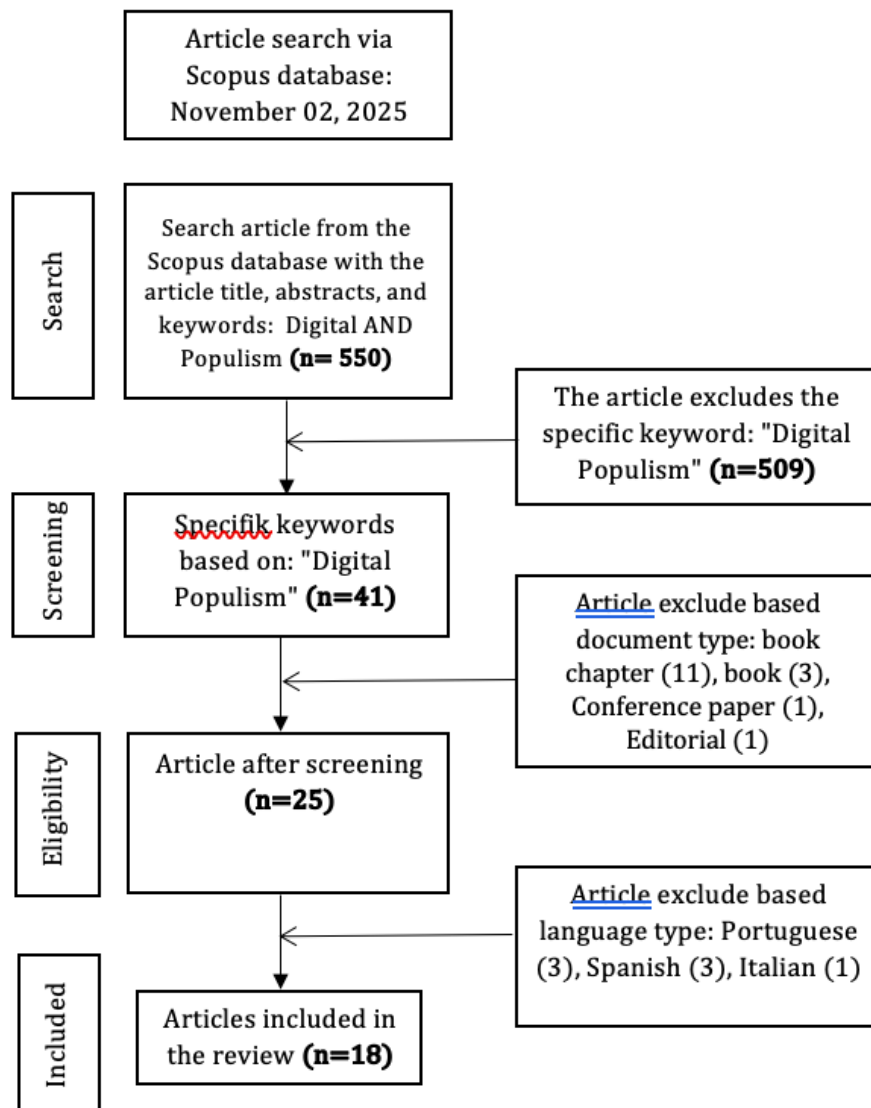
Article search via Scopus database: November 02, 2025

Search

Search article from the Scopus database with the article title, abstracts, and keywords: Digital AND Populism **(n= 550)**

The article excludes the specific keyword: "Digital Populism" **(n=509)**

Screening

Specifik keywords based on: "Digital Populism" **(n=41)**

Article exclude based document type: book chapter (11), book (3), Conference paper (1), Editorial (1)

Eligibility

Article after screening **(n=25)**

Article exclude based language type: Portuguese (3), Spanish (3), Italian (1)

Included

Articles included in the review **(n=18)**